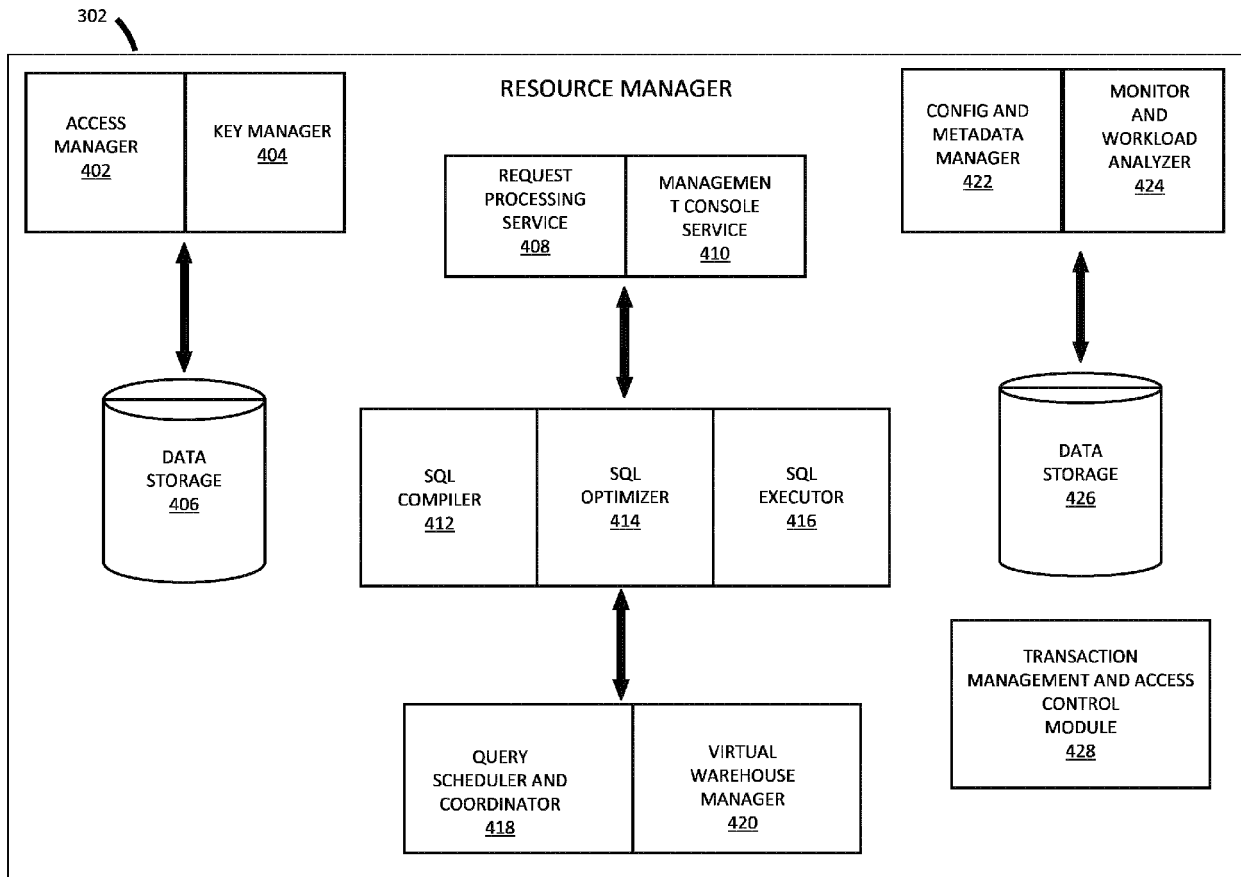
302

RESOURCE MANAGER

ACCESS MANAGER
402

KEY MANAGER
404

DATA STORAGE
406

REQUEST PROCESSING SERVICE
408

MANAGEMEN T CONSOLE SERVICE
410

CONFIG AND METADATA MANAGER
422

MONITOR AND WORKLOAD ANALYZER
424

SQL COMPILER
412

SQL OPTIMIZER
414

SQL EXECUTOR
416

DATA STORAGE
426

TRANSACTION MANAGEMENT AND ACCESS CONTROL MODULE
428

QUERY SCHEDULER AND COORDINATOR
418

VIRTUAL WAREHOUSE MANAGER
420